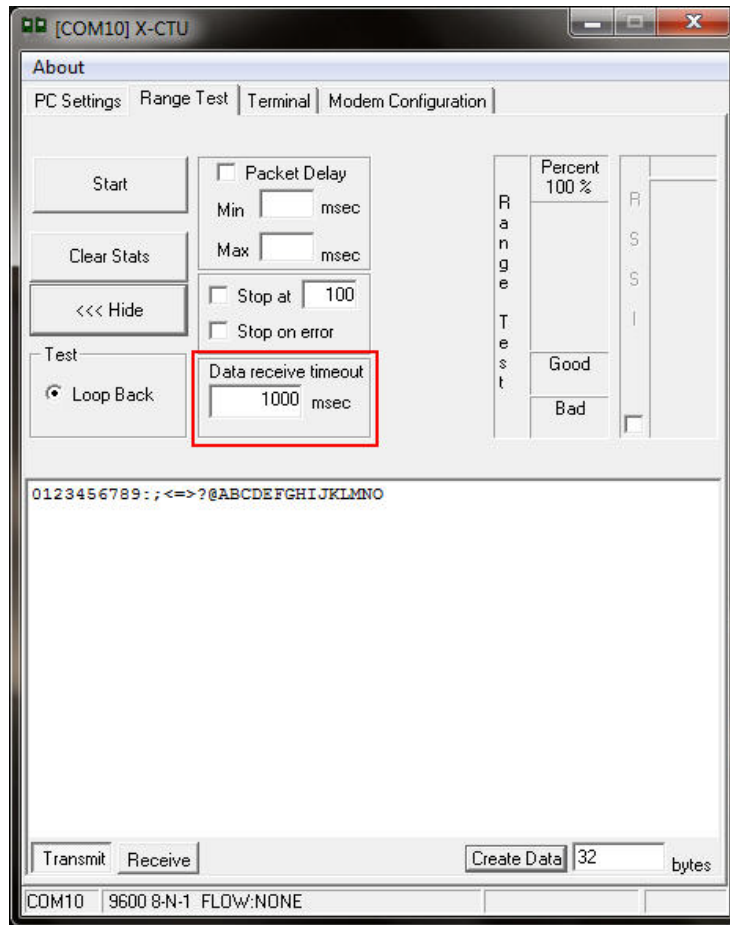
[COM10] X-CTU

About

PC Settings | Range Test | Terminal | Modem Configuration

Start

Packet Delay

Min msec

Max msec

Clear Stats

Stop at 100

<<< Hide

Stop on error

Test

Loop Back

Data receive timeout

1000 msec

Range Test

Percent 100 %

Good

Bad

RSSI

0123456789:;<=>?@ABCDEFGHIJKLMNO

Transmit

Receive

Create Data

32

bytes

COM10 | 9600 8-N-1 FLOW:NONE